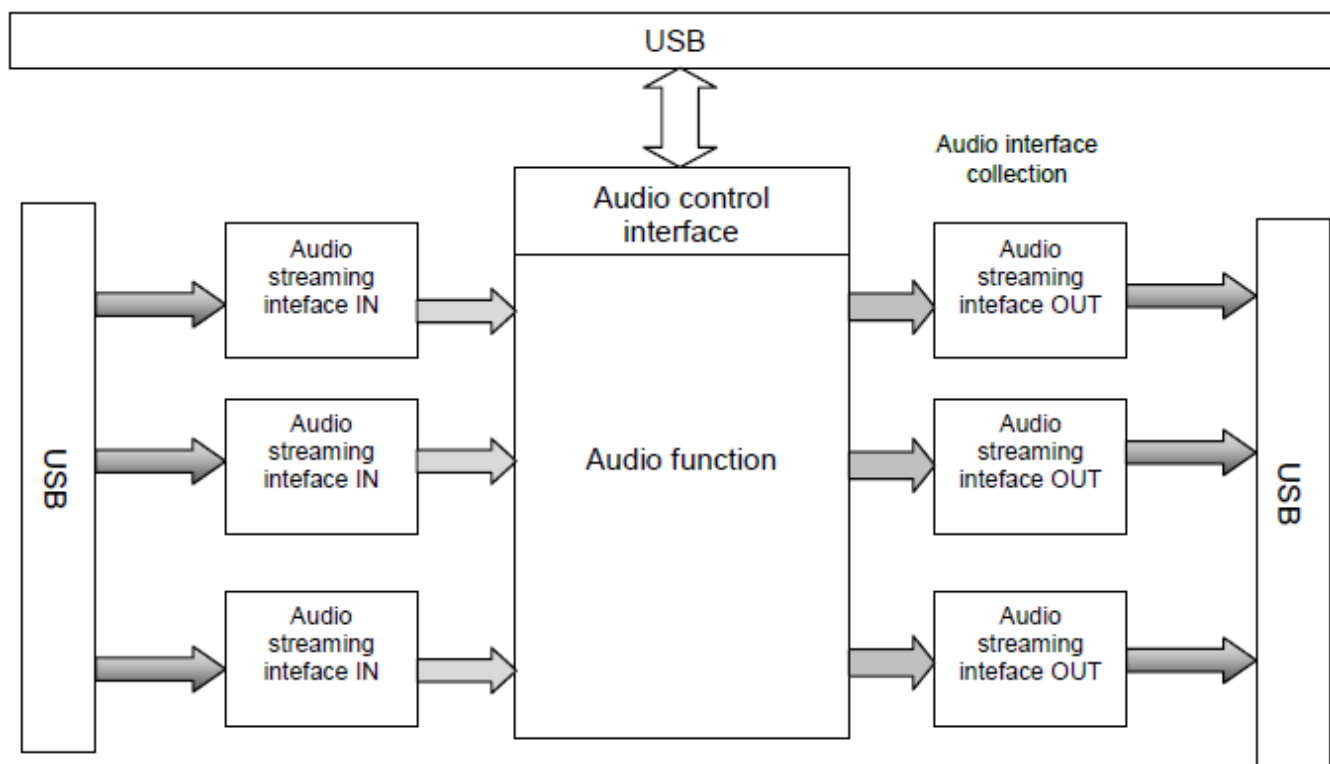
USB

Audio interface collection

USB

Audio streaming inteface IN

Audio streaming inteface IN

Audio streaming inteface IN

Audio control interface

Audio function

Audio streaming inteface OUT

Audio streaming inteface OUT

Audio streaming inteface OUT

USB